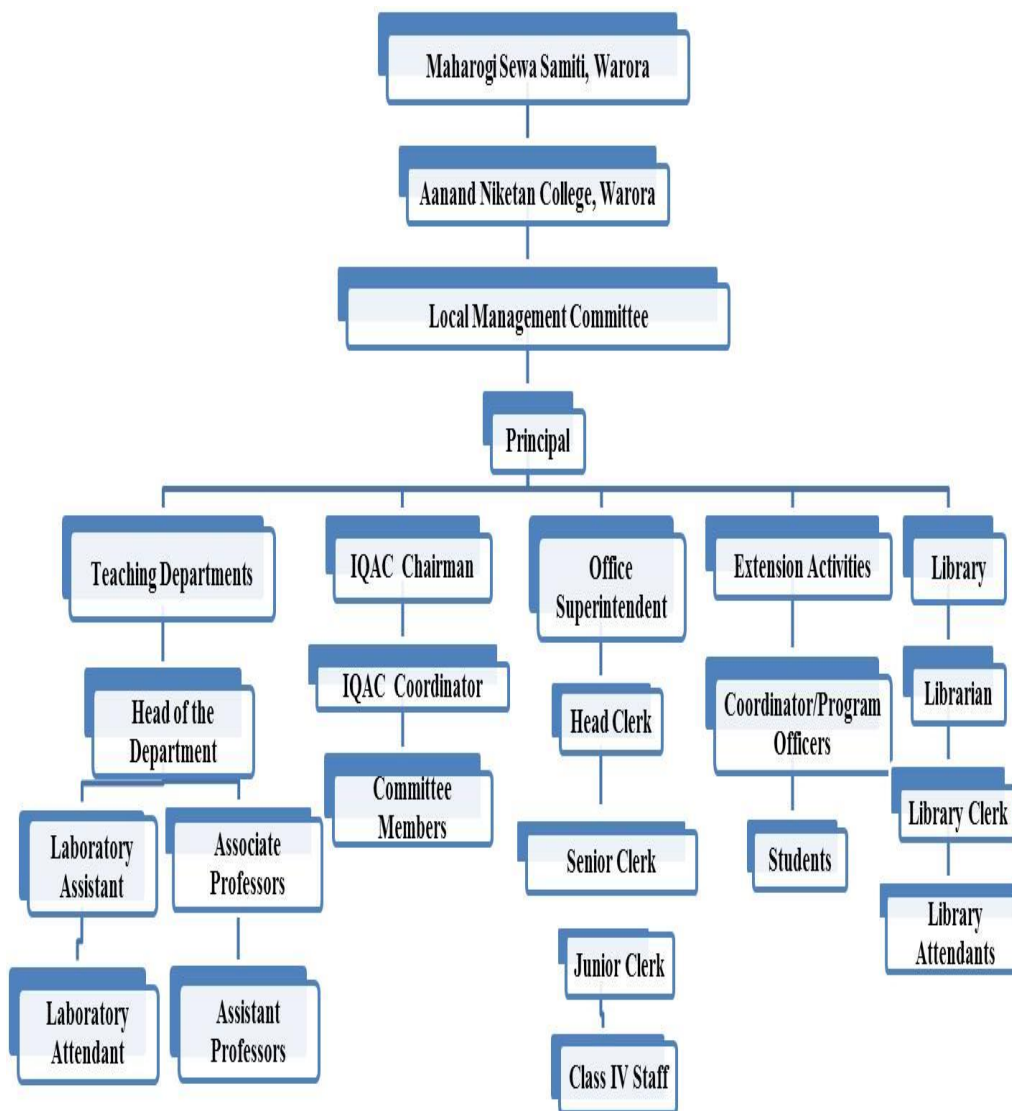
Maharogi Sewa Samiti, Warora

Aanand Niketan College, Warora

Local Management Committee

Principal

Teaching Departments

Head of the Department

Laboratory Assistant

Laboratory Attendant

Associate Professors

Assistant Professors

IQAC Chairman

IQAC Coordinator

Committee Members

Office Superintendent

Head Clerk

Senior Clerk

Junior Clerk

Class IV Staff

Extension Activities

Coordinator/Program Officers

Students

Library

Librarian

Library Clerk

Library Attendants